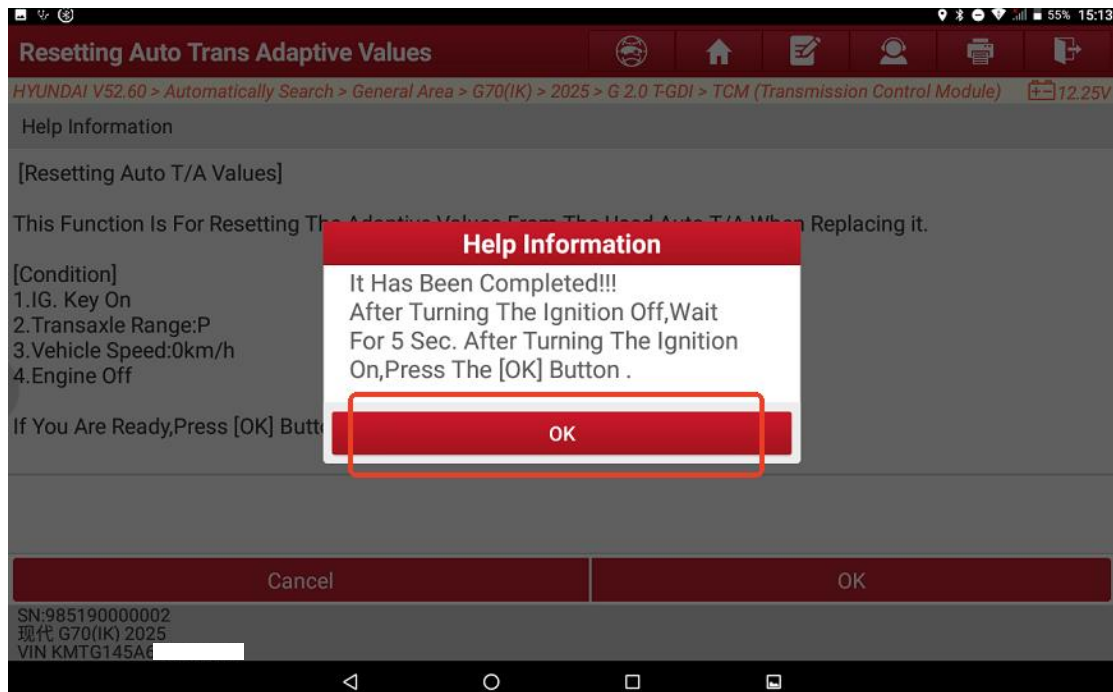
55% 15:13

Resetting Auto Trans Adaptive Values

HYUNDAI V52.60 > Automatically Search > General Area > G70(IK) > 2025 > G 2.0 T-GDI > TCM (Transmission Control Module) 12.25V

Help Information

[Resetting Auto T/A Values]

This Function Is For Resetting Th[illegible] Replacing it.

[Condition]
1.IG. Key On
2.Transaxle Range:P
3.Vehicle Speed:0km/h
4.Engine Off

If You Are Ready,Press [OK] Butt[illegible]

Help Information

It Has Been Completed!!!
After Turning The Ignition Off,Wait For 5 Sec. After Turning The Ignition On,Press The [OK] Button .

OK

Cancel

OK

SN:985190000002
现代 G70(IK) 2025
VIN KMTG145A6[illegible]